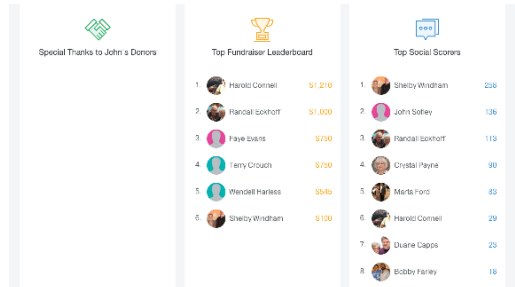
Special Thanks to John's Donors

Top Fundraiser Leaderboard

| | | |
|---|---|---|
| 1. | Harold Cornell | $1,270 |
| 2. | Randall Eckhoff | $1,000 |
| 3. | Faye Evans | $750 |
| 4. | Terry Crouch | $750 |
| 5. | Wendell Harless | $545 |
| 6. | Shelby Windham | $120 |

Top Social Scorers

| | | |
|---|---|---|
| 1. | Shelby Windham | 258 |
| 2. | John Solley | 136 |
| 3. | Randall Eckhoff | 113 |
| 4. | Crystal Payne | 90 |
| 5. | Marta Ford | 83 |
| 6. | Harold Cornell | 29 |
| 7. | Duane Capps | 23 |
| 8. | Bobby Farley | 18 |